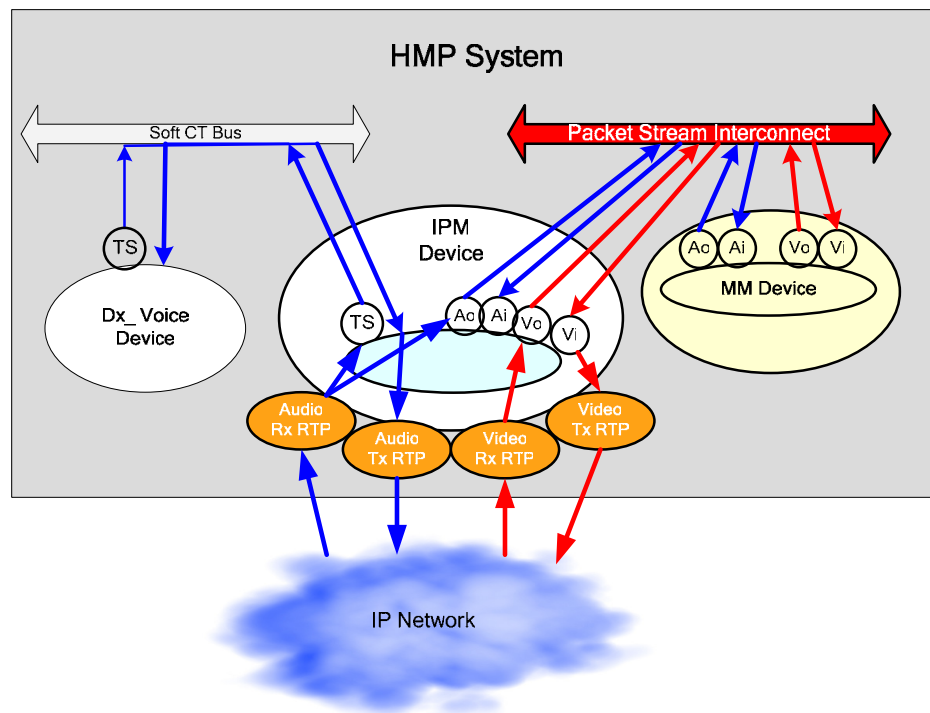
HMP System

Soft CT Bus

Packet Stream Interconnect

TS

Dx_ Voice Device

IPM Device

TS

Ao

Ai

Vo

Vi

Ao

Ai

Vo

Vi

MM Device

Audio Rx RTP

Audio Tx RTP

Video Rx RTP

Video Tx RTP

IP Network